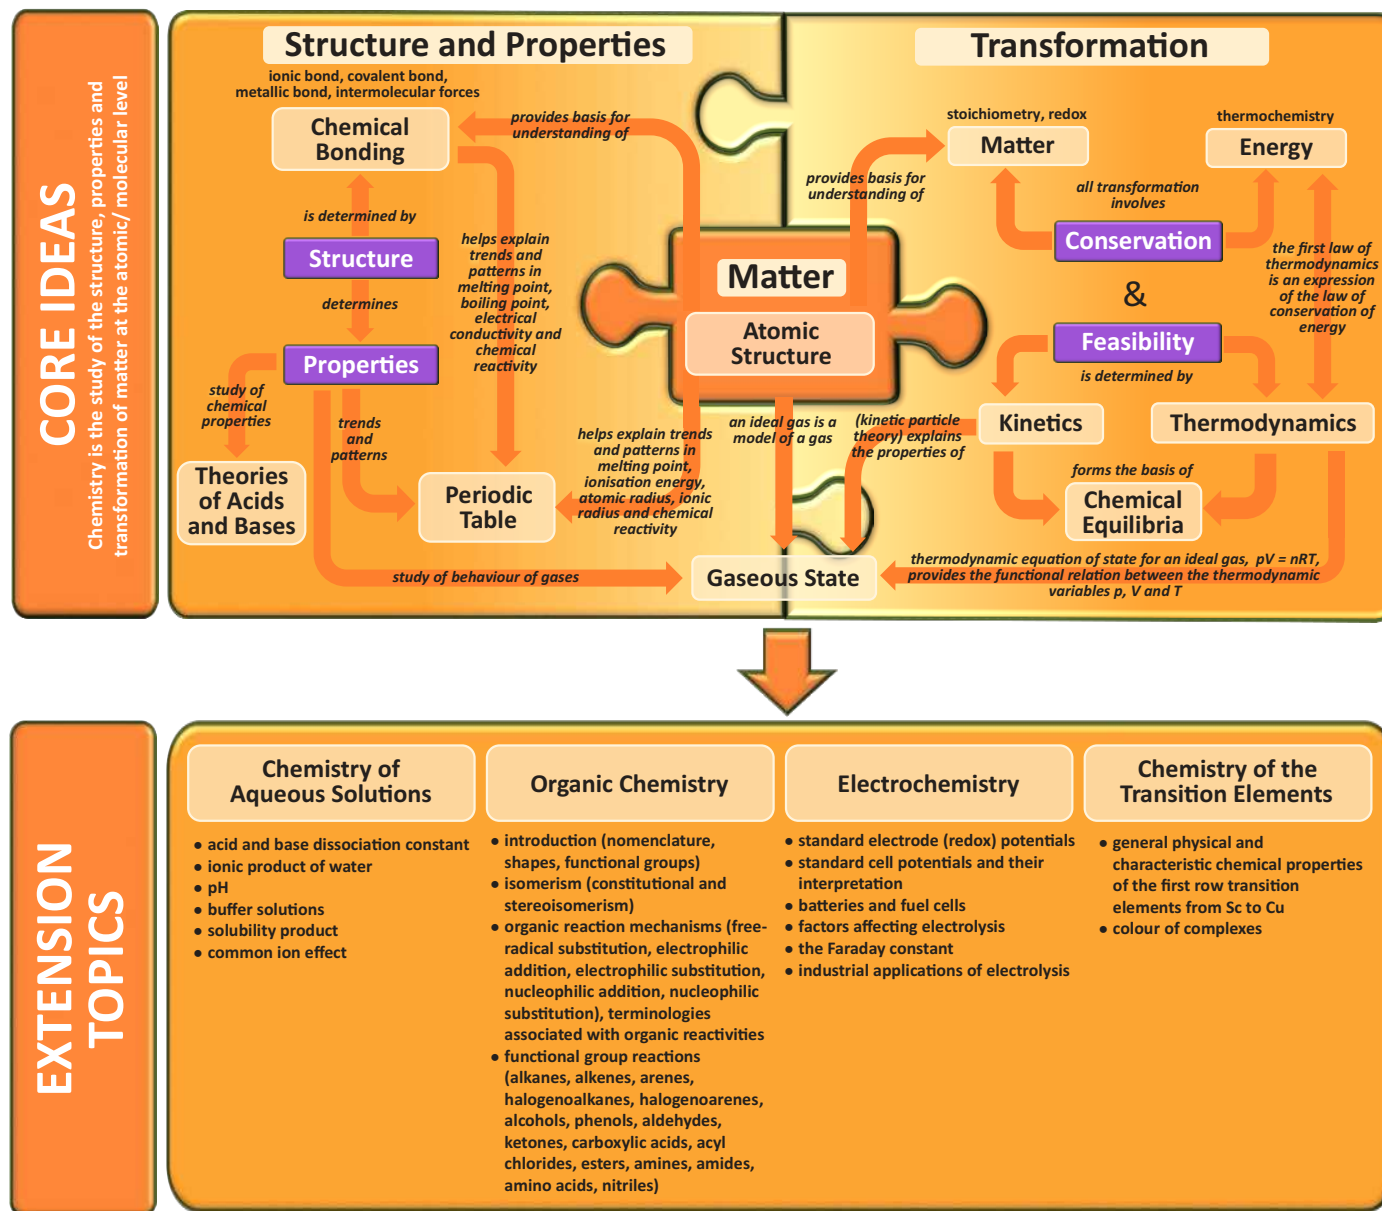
CORE IDEAS

Chemistry is the study of the structure, properties and transformation of matter at the atomic/ molecular level

Structure and Properties

ionic bond, covalent bond, metallic bond, intermolecular forces

Chemical Bonding

provides basis for understanding of

is determined by

Structure

determines

Properties

helps explain trends and patterns in melting point, boiling point, electrical conductivity and chemical reactivity

study of chemical properties

Theories of Acids and Bases

trends and patterns

Periodic Table

study of behaviour of gases

Matter

Atomic Structure

helps explain trends and patterns in melting point, ionisation energy, atomic radius, ionic radius and chemical reactivity

an ideal gas is a model of a gas

(kinetic particle theory) explains the properties of

Gaseous State

Transformation

provides basis for understanding of

stoichiometry, redox

Matter

thermochemistry

Energy

all transformation involves

Conservation

&

Feasibility

the first law of thermodynamics is an expression of the law of conservation of energy

is determined by

Kinetics

Thermodynamics

forms the basis of

Chemical Equilibria

thermodynamic equation of state for an ideal gas, pV = nRT, provides the functional relation between the thermodynamic variables p, V and T

EXTENSION TOPICS

Chemistry of Aqueous Solutions

• acid and base dissociation constant
• ionic product of water
• pH
• buffer solutions
• solubility product
• common ion effect

Organic Chemistry

• introduction (nomenclature, shapes, functional groups)
• isomerism (constitutional and stereoisomerism)
• organic reaction mechanisms (free-radical substitution, electrophilic addition, electrophilic substitution, nucleophilic addition, nucleophilic substitution), terminologies associated with organic reactivities
• functional group reactions (alkanes, alkenes, arenes, halogenoalkanes, halogenoarenes, alcohols, phenols, aldehydes, ketones, carboxylic acids, acyl chlorides, esters, amines, amides, amino acids, nitriles)

Electrochemistry

• standard electrode (redox) potentials
• standard cell potentials and their interpretation
• batteries and fuel cells
• factors affecting electrolysis
• the Faraday constant
• industrial applications of electrolysis

Chemistry of the Transition Elements

• general physical and characteristic chemical properties of the first row transition elements from Sc to Cu
• colour of complexes